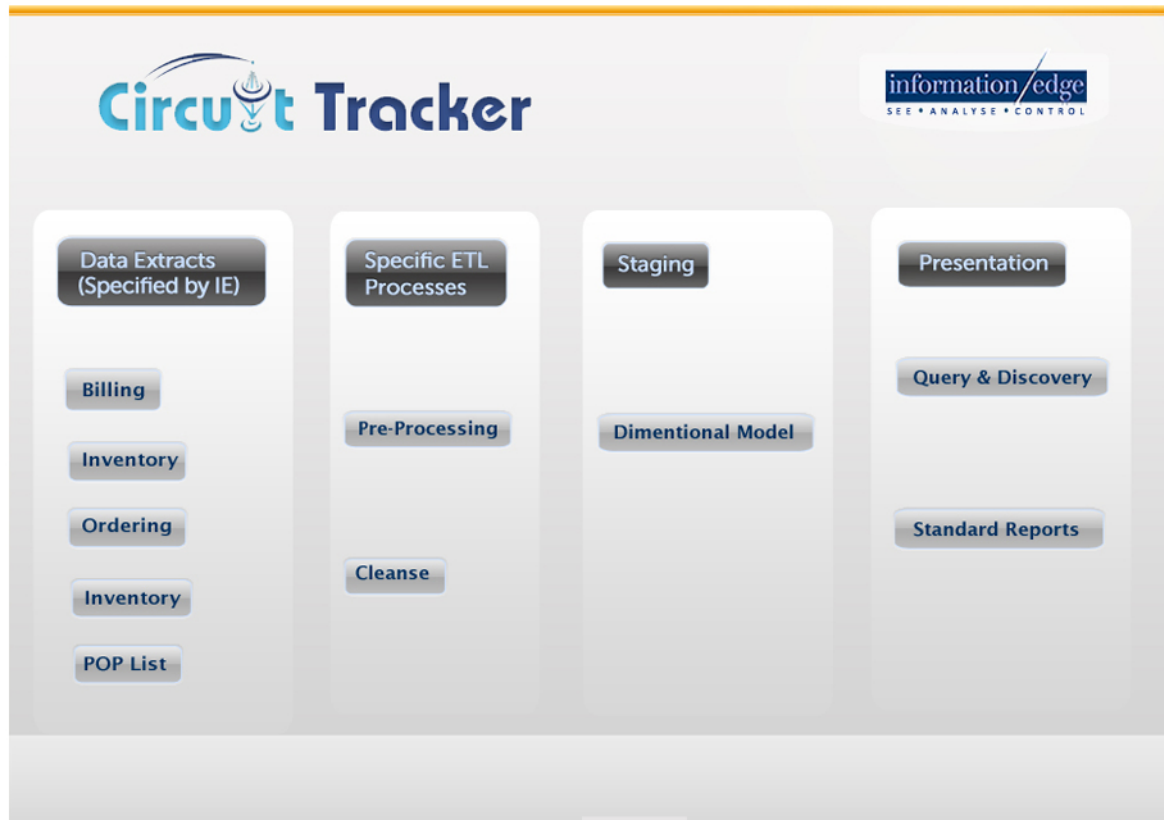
Circuit Tracker

information/edge
SEE • ANALYSE • CONTROL

Data Extracts (Specified by IE)

Billing

Inventory

Ordering

Inventory

POP List

Specific ETL Processes

Pre-Processing

Cleanse

Staging

Dimentional Model

Presentation

Query & Discovery

Standard Reports